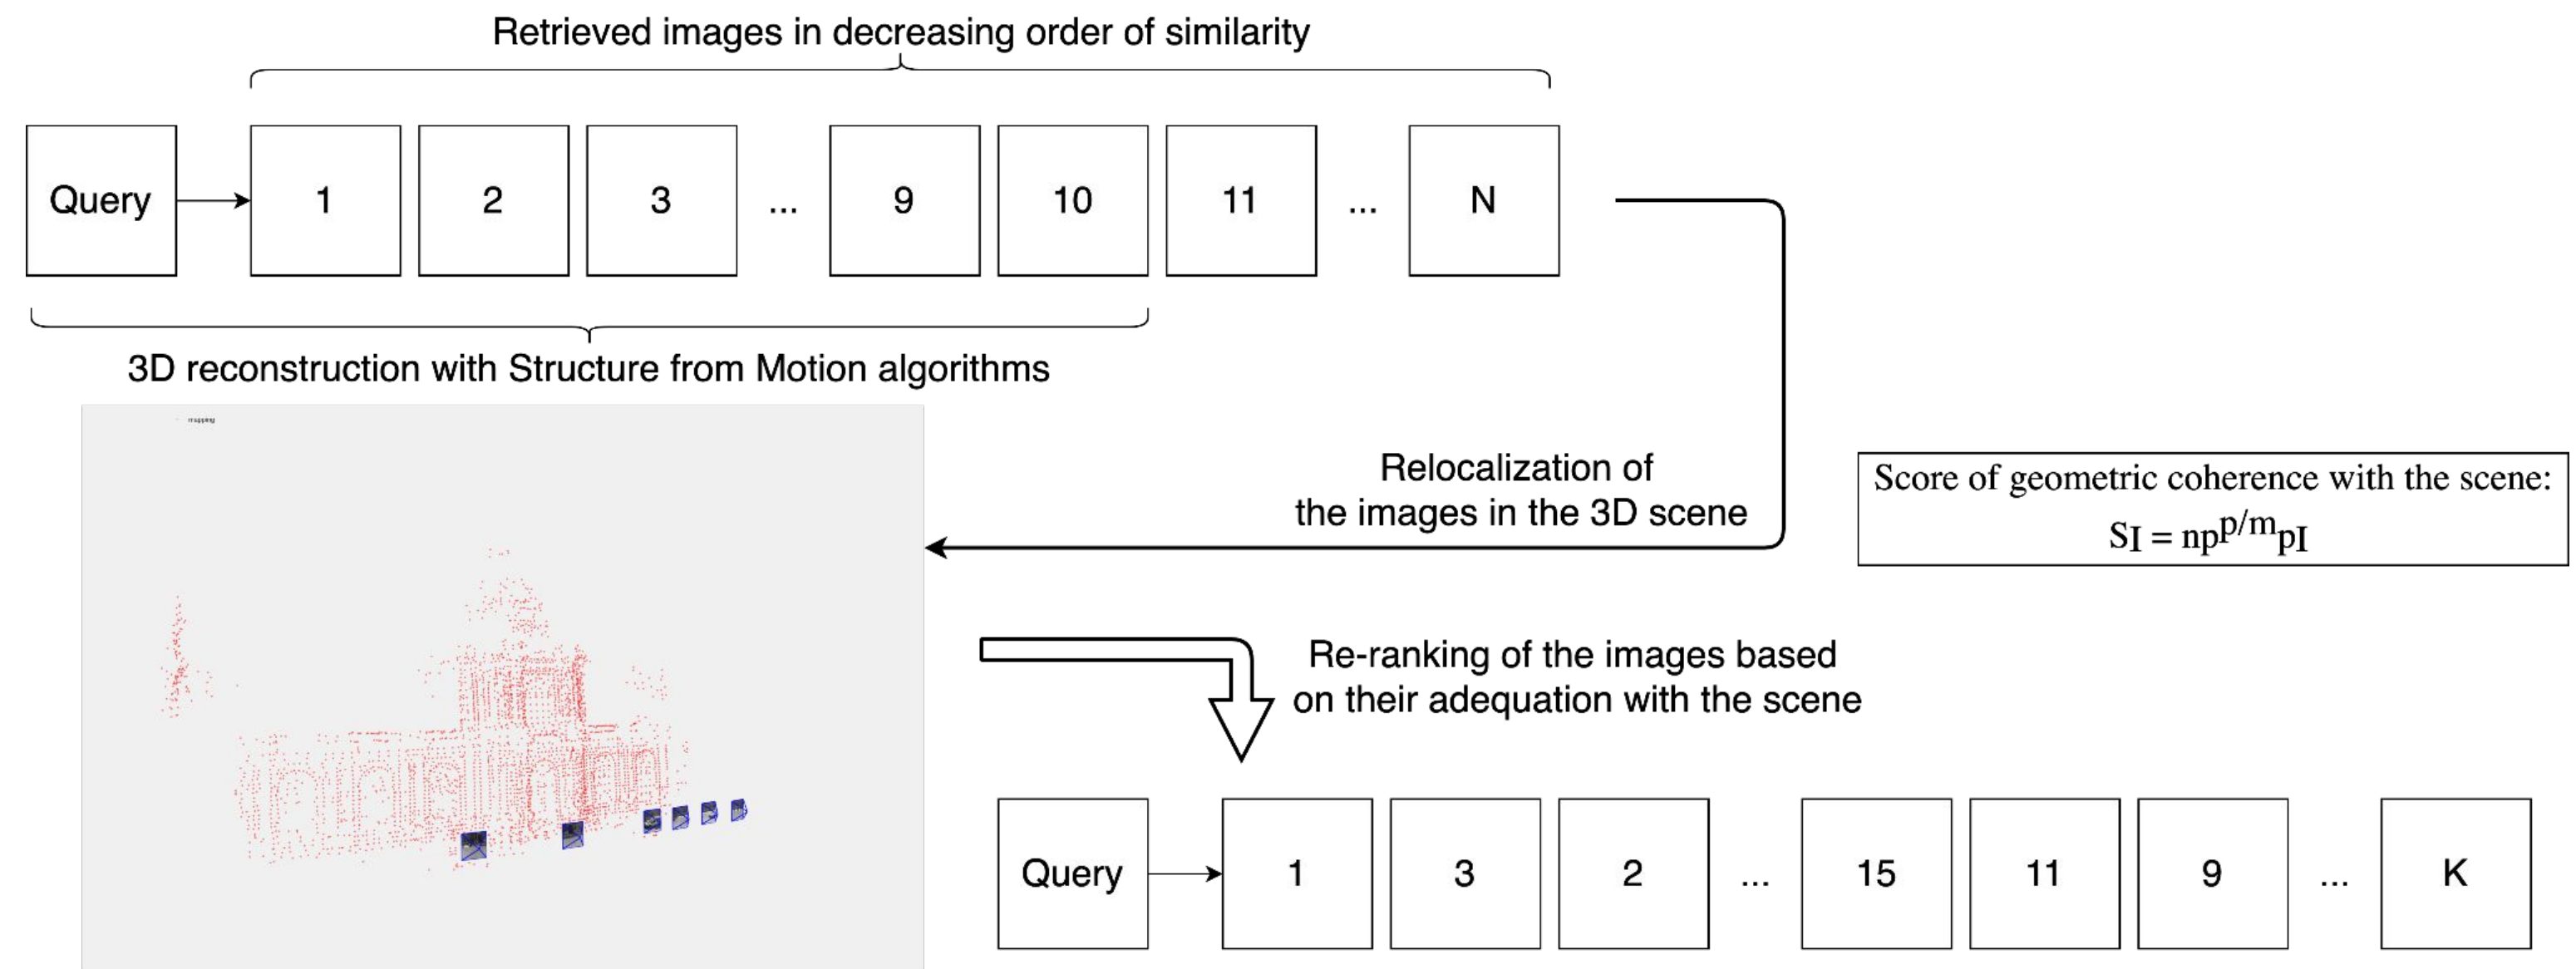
Retrieved images in decreasing order of similarity

Query 1 2 3 ... 9 10 11 ... N

3D reconstruction with Structure from Motion algorithms

mapping

Relocalization of the images in the 3D scene

Score of geometric coherence with the scene:
$S_I = np^{p}/m_{pI}$

Re-ranking of the images based on their adequation with the scene

Query 1 3 2 ... 15 11 9 ... K